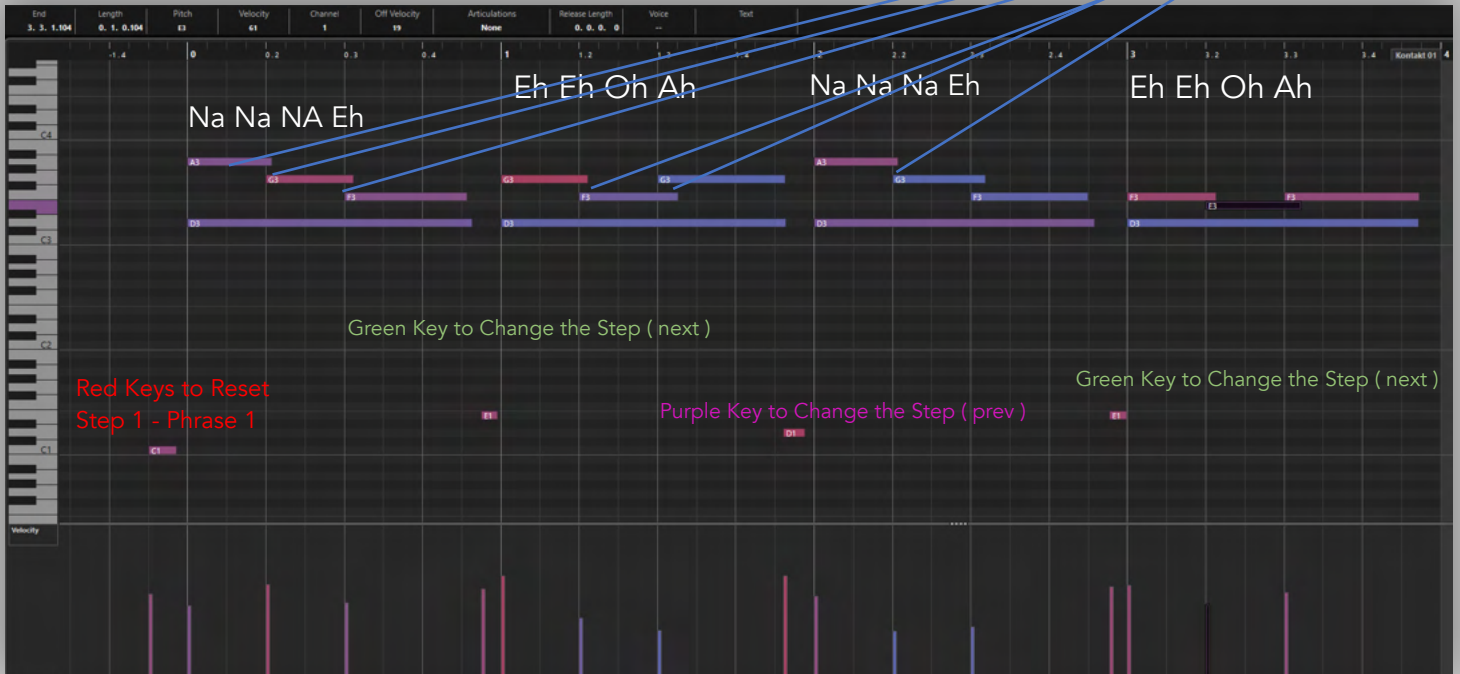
| End | Length | Pitch | Velocity | Channel | Off Velocity | Articulations | Release Length | Voice | Text |
|---|---|---|---|---|---|---|---|---|---|
| 3. 3. 1.104 | 0. 1. 0.104 | E3 | 61 | 1 | 19 | None | 0. 0. 0. 0 | -- | |

-1.4 0 0.2 0.3 0.4 1 1.2 1.3 1.4 2 2.2 2.3 2.4 3 3.2 3.3 3.4 4

Kontakt 01

Na Na NA Eh

Eh Eh Oh Ah

Na Na Na Eh

Eh Eh Oh Ah

C4

A3 G3 F3 D3 G3 F3 G3 D3 A3 G3 F3 D3 F3 E3 F3 D3

C3

Green Key to Change the Step ( next )

C2

Red Keys to Reset
Step 1 - Phrase 1

Green Key to Change the Step ( next )

E1

Purple Key to Change the Step ( prev )

E1

D1

C1

C1

Velocity